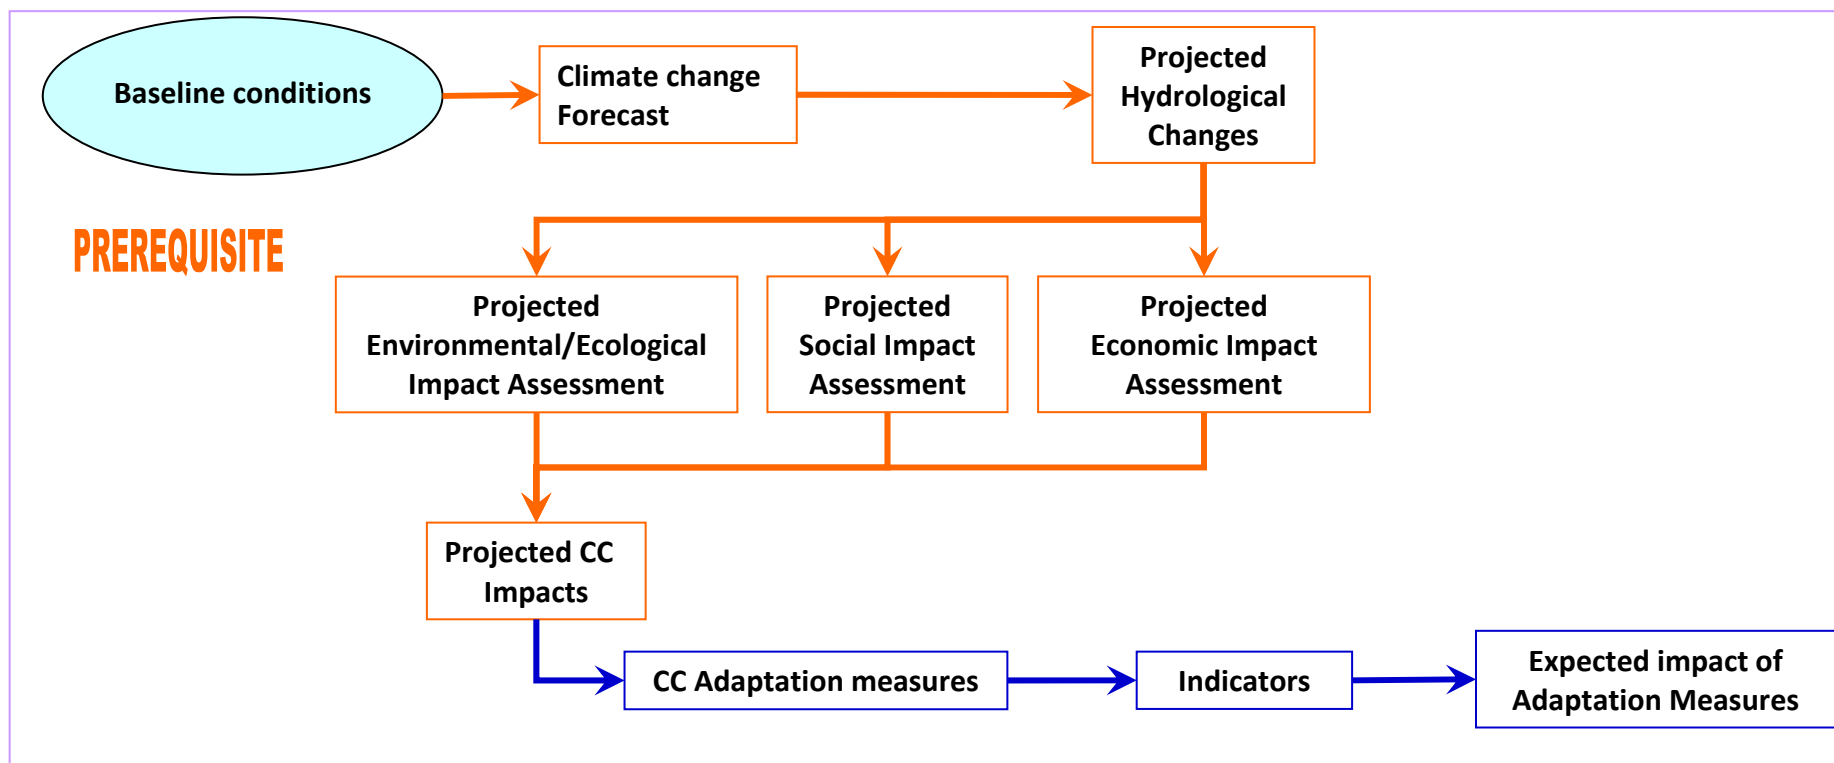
Baseline conditions

Climate change Forecast

Projected Hydrological Changes

PREREQUISITE

Projected Environmental/Ecological Impact Assessment

Projected Social Impact Assessment

Projected Economic Impact Assessment

Projected CC Impacts

CC Adaptation measures

Indicators

Expected impact of Adaptation Measures